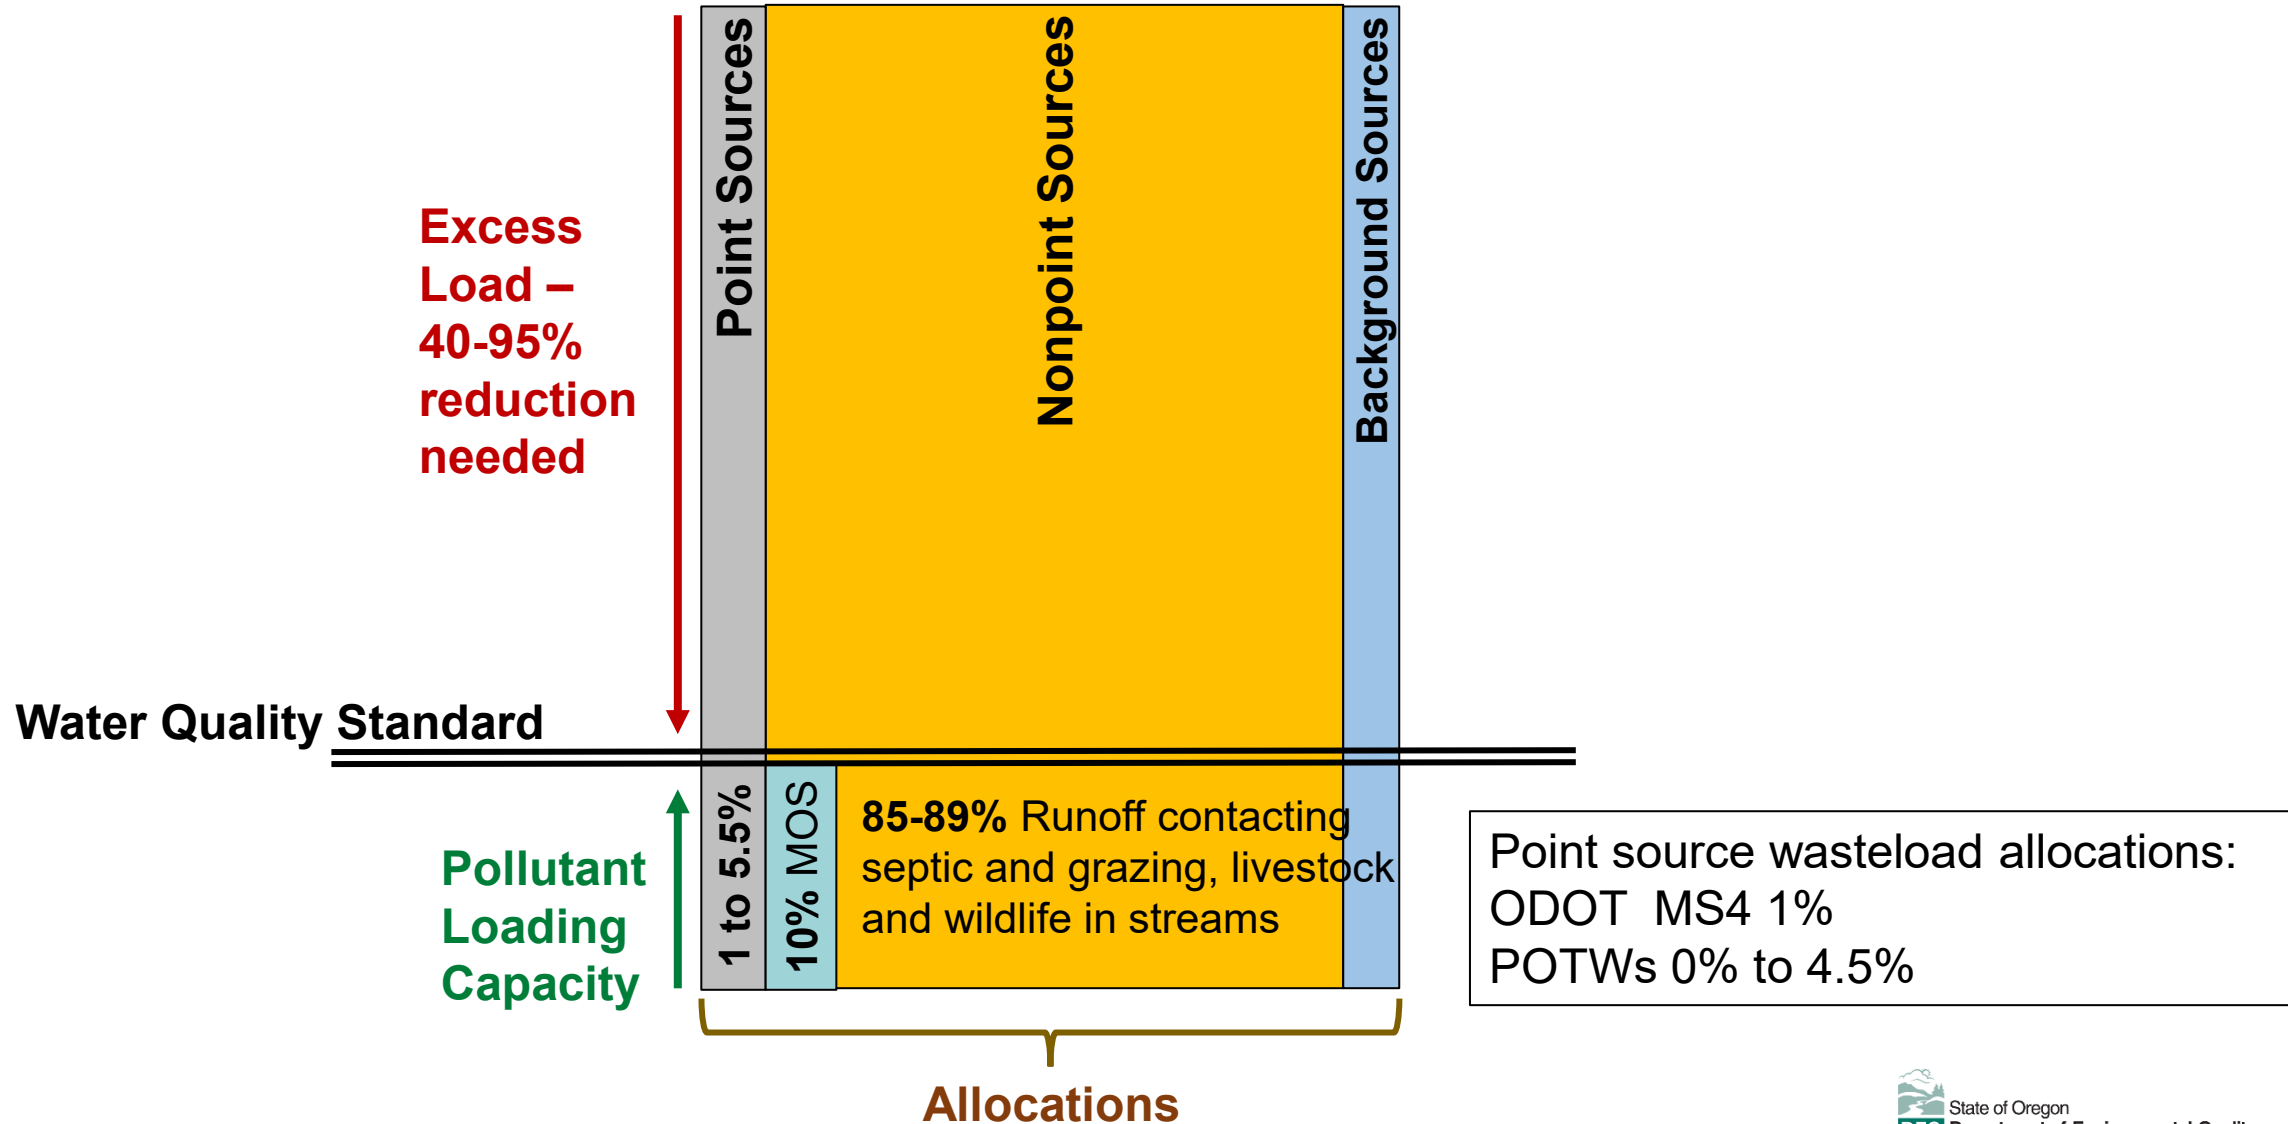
Excess Load – 40-95% reduction needed

Point Sources

Nonpoint Sources

Background Sources

Water Quality Standard

Pollutant Loading Capacity

1 to 5.5%

10% MOS

**85-89%** Runoff contacting septic and grazing, livestock and wildlife in streams

Point source wasteload allocations:
ODOT MS4 1%
POTWs 0% to 4.5%

Allocations

State of Oregon
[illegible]